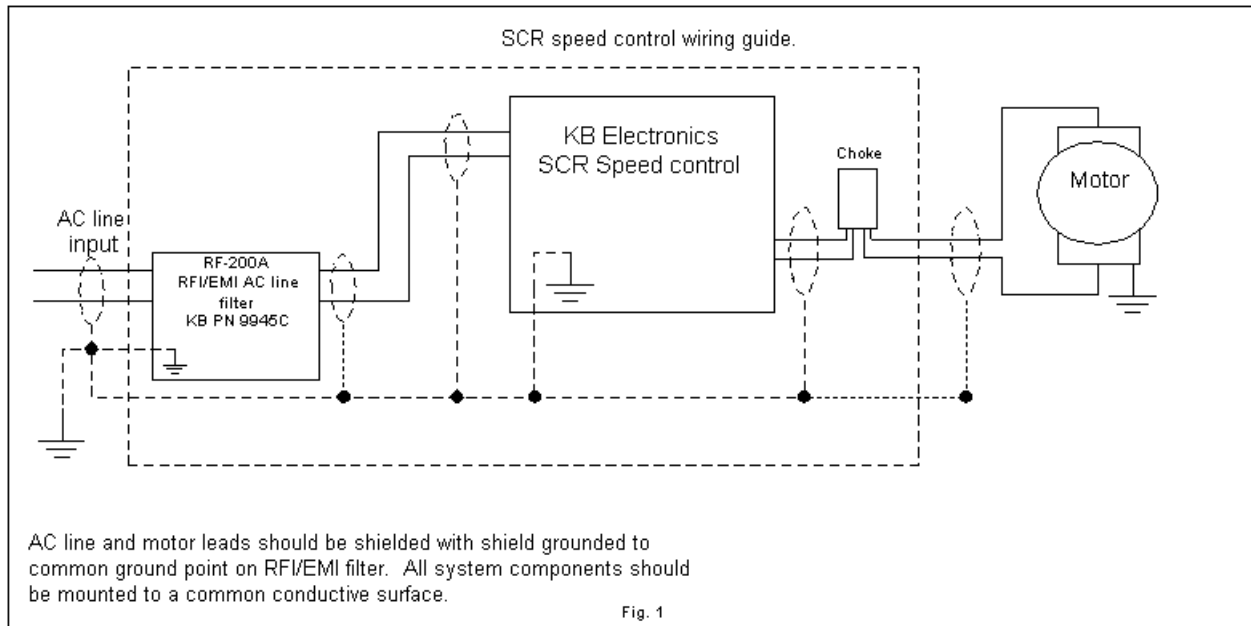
SCR speed control wiring guide.

KB Electronics SCR Speed control

Choke

Motor

AC line input

RF-200A RFI/EMI AC line filter KB PN 9945C

AC line and motor leads should be shielded with shield grounded to common ground point on RFI/EMI filter. All system components should be mounted to a common conductive surface.

Fig. 1